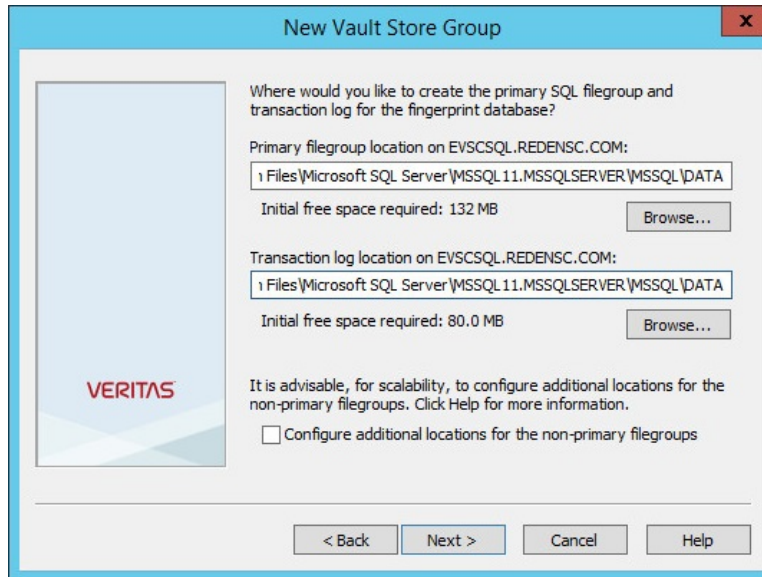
New Vault Store Group

x

VERITAS

Where would you like to create the primary SQL filegroup and transaction log for the fingerprint database?

Primary filegroup location on EVSCSQL.REDENSC.COM:

ı Files\Microsoft SQL Server\MSSQL11.MSSQLSERVER\MSSQL\DATA

Initial free space required: 132 MB

Browse...

Transaction log location on EVSCSQL.REDENSC.COM:

ı Files\Microsoft SQL Server\MSSQL11.MSSQLSERVER\MSSQL\DATA

Initial free space required: 80.0 MB

Browse...

It is advisable, for scalability, to configure additional locations for the non-primary filegroups. Click Help for more information.

Configure additional locations for the non-primary filegroups

< Back

Next >

Cancel

Help